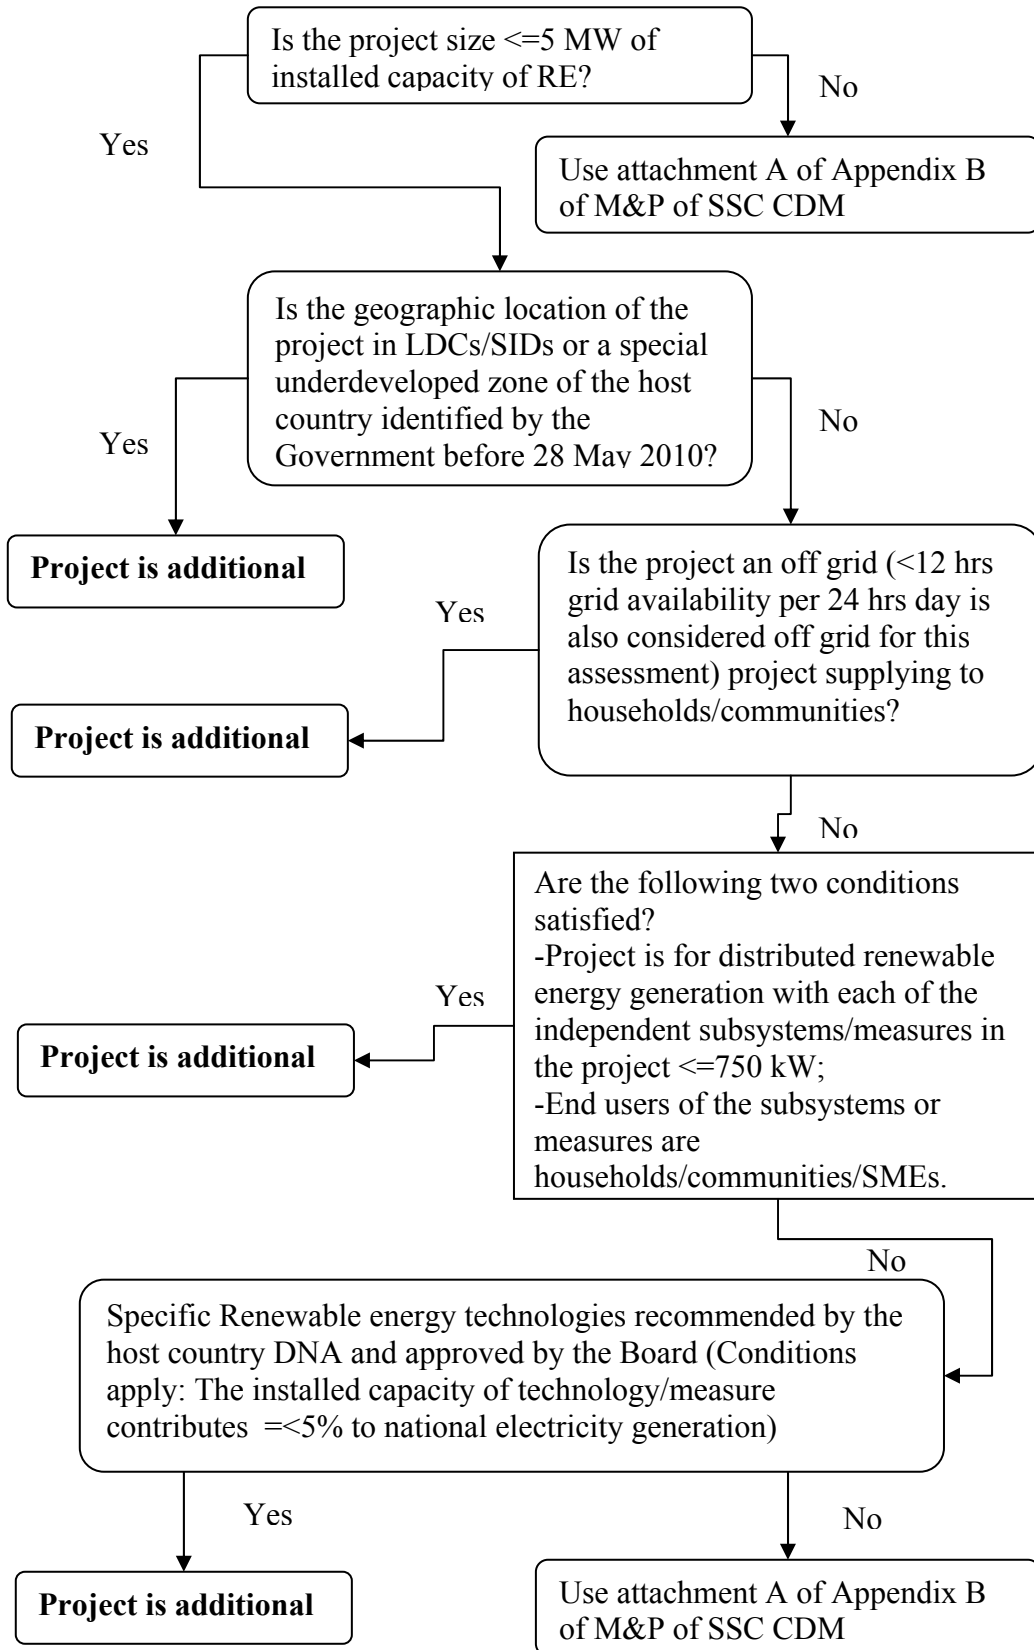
Is the project size <=5 MW of installed capacity of RE?

No

Yes

Use attachment A of Appendix B of M&P of SSC CDM

Is the geographic location of the project in LDCs/SIDs or a special underdeveloped zone of the host country identified by the Government before 28 May 2010?

Yes

No

**Project is additional**

Is the project an off grid (<12 hrs grid availability per 24 hrs day is also considered off grid for this assessment) project supplying to households/communities?

Yes

**Project is additional**

No

Are the following two conditions satisfied?
-Project is for distributed renewable energy generation with each of the independent subsystems/measures in the project <=750 kW;
-End users of the subsystems or measures are households/communities/SMEs.

Yes

**Project is additional**

No

Specific Renewable energy technologies recommended by the host country DNA and approved by the Board (Conditions apply: The installed capacity of technology/measure contributes =<5% to national electricity generation)

Yes

No

**Project is additional**

Use attachment A of Appendix B of M&P of SSC CDM